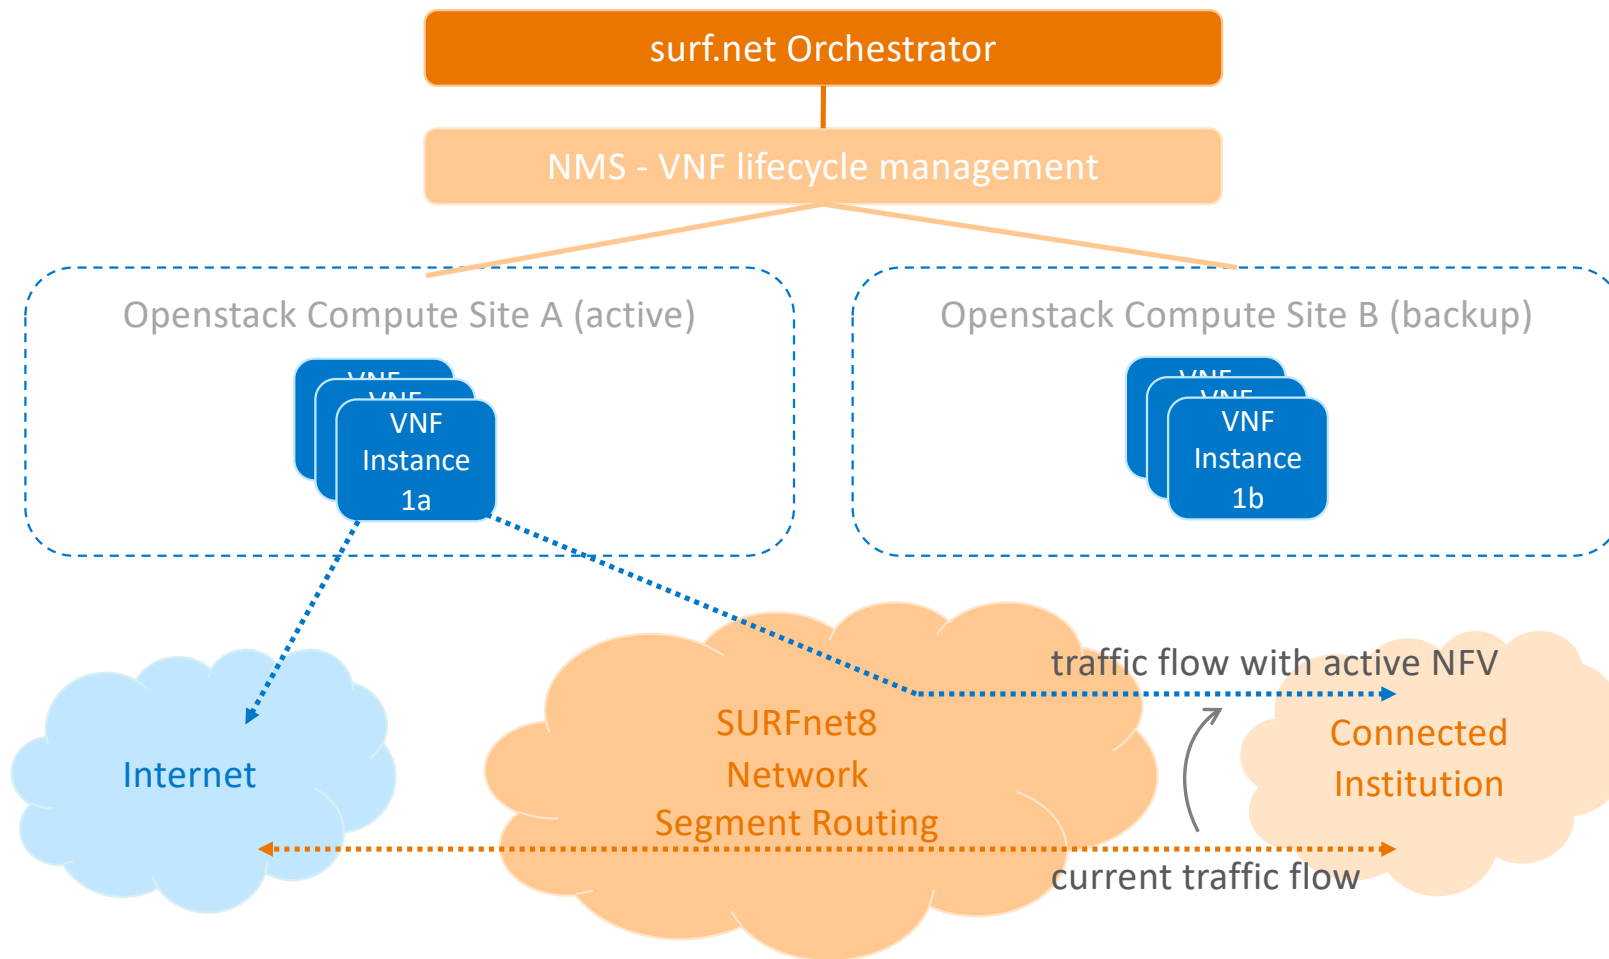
surf.net Orchestrator

NMS - VNF lifecycle management

Openstack Compute Site A (active)

VNF Instance 1a

Openstack Compute Site B (backup)

VNF Instance 1b

traffic flow with active NFV

Internet

SURFnet8 Network Segment Routing

Connected Institution

current traffic flow